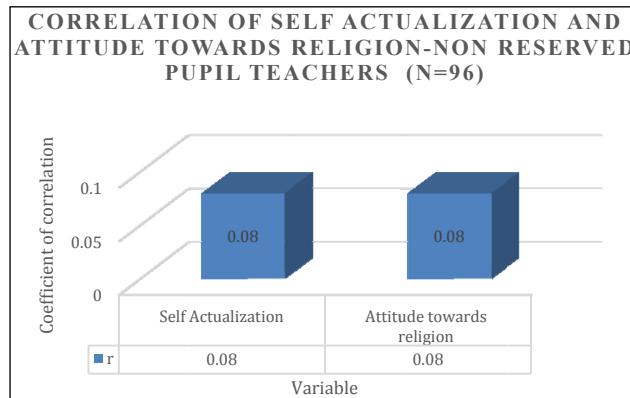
CORRELATION OF SELF ACTUALIZATION AND ATTITUDE TOWARDS RELIGION-NON RESERVED PUPIL TEACHERS (N=96)

Coefficient of correlation

0.1

0.05

0

0.08

0.08

| | Self Actualization | Attitude towards religion |
|---|---|---|
| r | 0.08 | 0.08 |

Variable